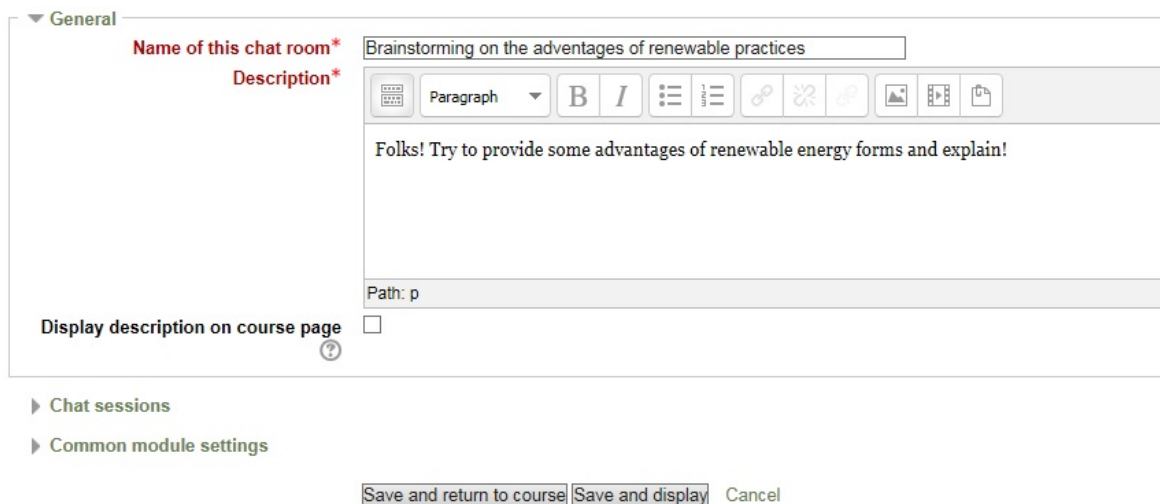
General

Name of this chat room* Brainstorming on the adventages of renewable practices

Description* Paragraph B I

Folks! Try to provide some advantages of renewable energy forms and explain!

Path: p

Display description on course page

Chat sessions

Common module settings

Save and return to course Save and display Cancel